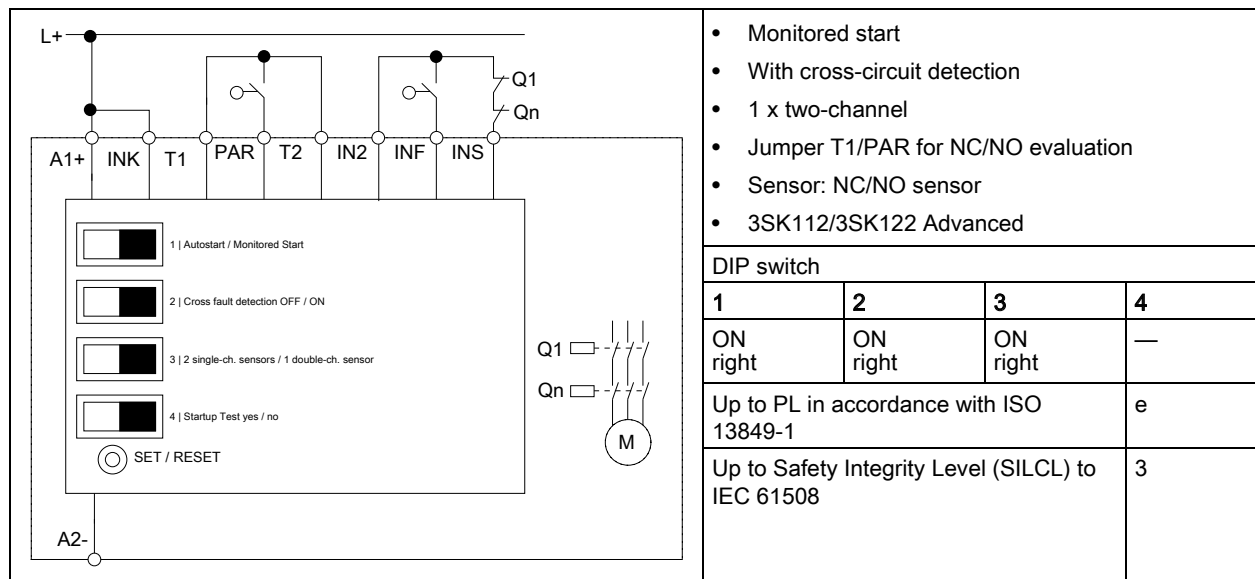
L+

Q1

Qn

A1+ INK T1 PAR T2 IN2 INF INS

1 | Autostart / Monitored Start

2 | Cross fault detection OFF / ON

3 | 2 single-ch. sensors / 1 double-ch. sensor

4 | Startup Test yes / no

SET / RESET

Q1

Qn

M

A2-

- Monitored start
- With cross-circuit detection
- 1 x two-channel
- Jumper T1/PAR for NC/NO evaluation
- Sensor: NC/NO sensor
- 3SK112/3SK122 Advanced

| DIP switch | | | |
|---|---|---|---|
| 1 | 2 | 3 | 4 |
| ON right | ON right | ON right | — |
| Up to PL in accordance with ISO 13849-1 | | | e |
| Up to Safety Integrity Level (SILCL) to IEC 61508 | | | 3 |